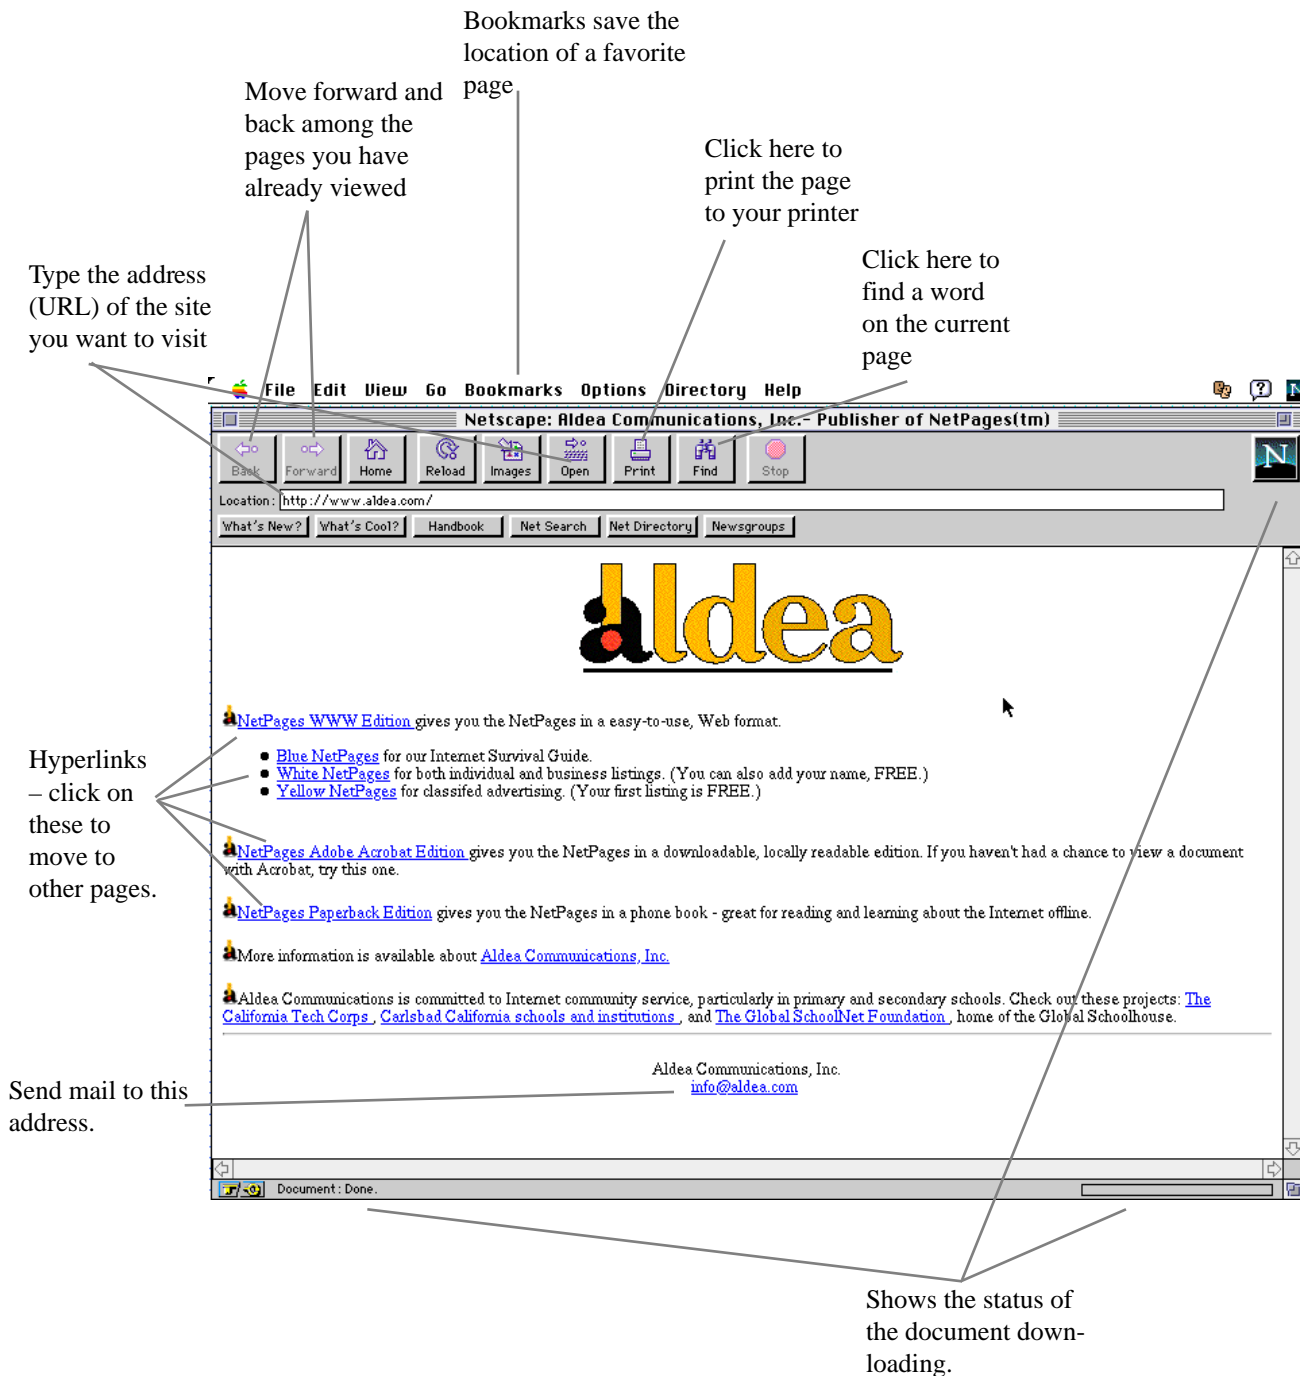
Bookmarks save the location of a favorite page

Move forward and back among the pages you have already viewed

Click here to print the page to your printer

Click here to find a word on the current page

Type the address (URL) of the site you want to visit

File Edit View Go Bookmarks Options Directory Help

Netscape: Aldea Communications, Inc.- Publisher of NetPages(tm)

Back Forward Home Reload Images Open Print Find Stop

N

Location: http://www.aldea.com/

What's New? What's Cool? Handbook Net Search Net Directory Newsgroups

aldea

NetPages WWW Edition gives you the NetPages in a easy-to-use, Web format.

- Blue NetPages for our Internet Survival Guide.
- White NetPages for both individual and business listings. (You can also add your name, FREE.)
- Yellow NetPages for classifed advertising. (Your first listing is FREE.)

Hyperlinks – click on these to move to other pages.

NetPages Adobe Acrobat Edition gives you the NetPages in a downloadable, locally readable edition. If you haven't had a chance to view a document with Acrobat, try this one.

NetPages Paperback Edition gives you the NetPages in a phone book - great for reading and learning about the Internet offline.

More information is available about Aldea Communications, Inc.

Aldea Communications is committed to Internet community service, particularly in primary and secondary schools. Check out these projects: The California Tech Corps , Carlsbad California schools and institutions , and The Global SchoolNet Foundation , home of the Global Schoolhouse.

Aldea Communications, Inc.
info@aldea.com

Send mail to this address.

Document: Done.

Shows the status of the document downloading.